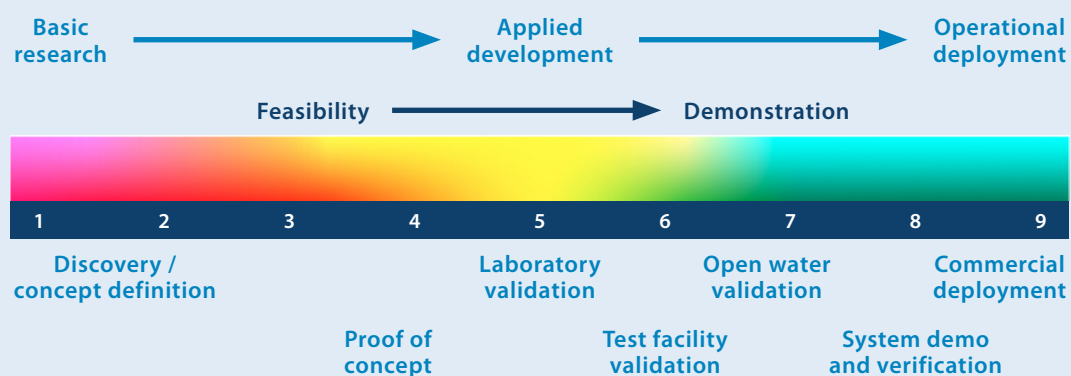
Basic research

Applied development

Operational deployment

Feasibility

Demonstration

1 2 3 4 5 6 7 8 9

Discovery / concept definition

Laboratory validation

Open water validation

Commercial deployment

Proof of concept

Test facility validation

System demo and verification